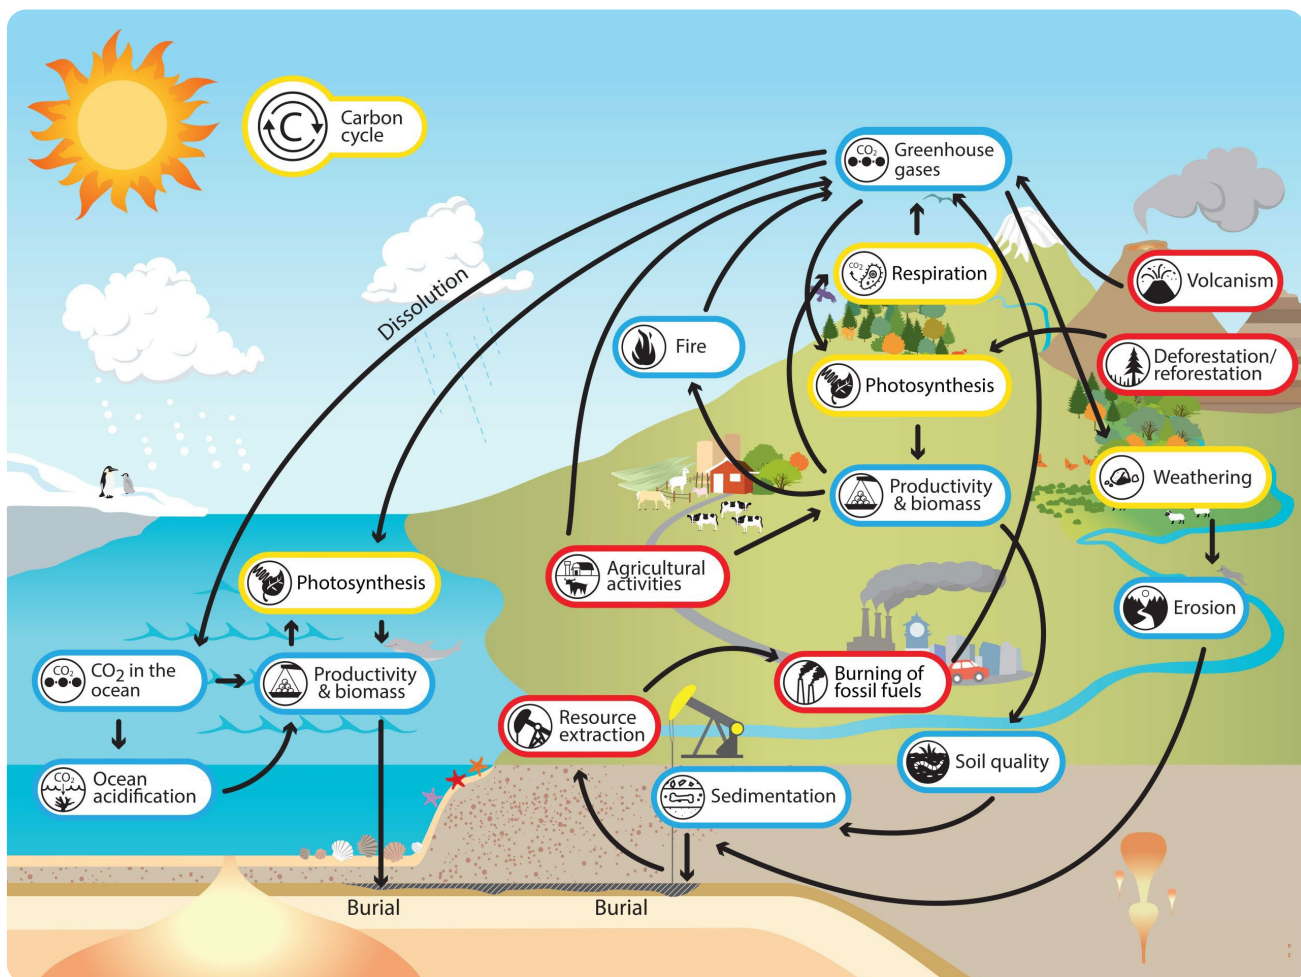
Carbon cycle

Dissolution

Greenhouse gases

Respiration

Volcanism

Fire

Photosynthesis

Deforestation/ reforestation

Weathering

Productivity & biomass

Agricultural activities

Photosynthesis

Erosion

$CO_2$ in the ocean

Productivity & biomass

Burning of fossil fuels

Resource extraction

Soil quality

Ocean acidification

Sedimentation

Burial

Burial